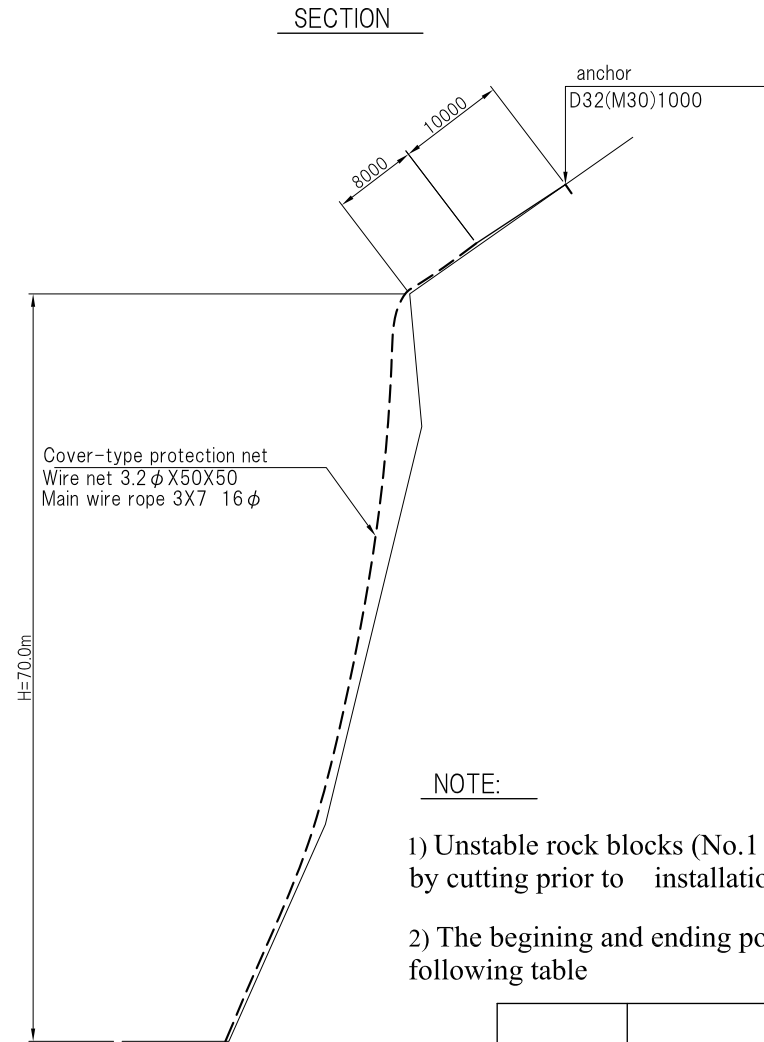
SECTION

anchor
D32(M30)1000

10000

8000

Cover-type protection net
Wire net 3.2$\phi$X50X50
Main wire rope 3X7 16$\phi$

H=70.0m

NOTE:

1) Unstable rock blocks (No.1 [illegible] by cutting prior to installatio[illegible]

2) The begining and ending po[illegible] following table